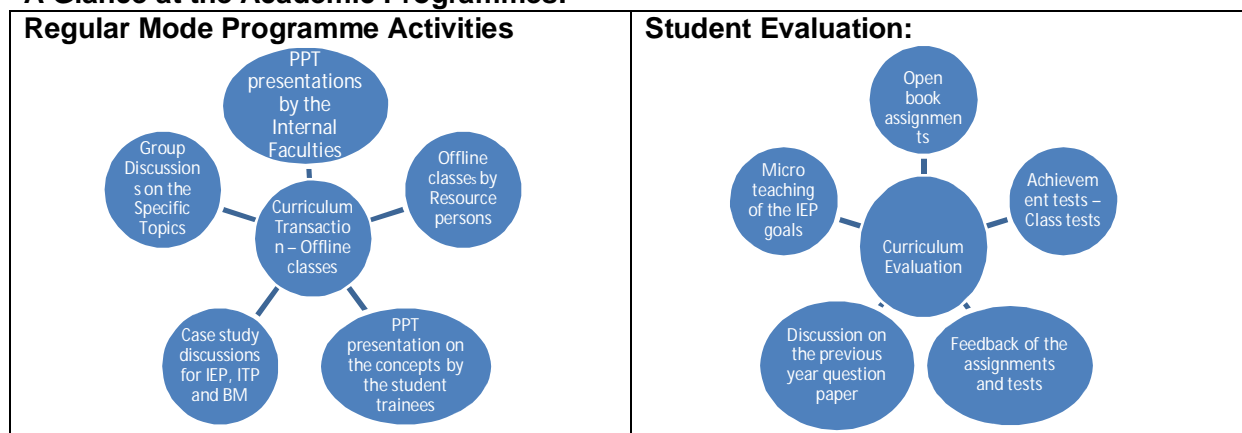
A Glance at the Academic Programmes:

| Regular Mode Programme Activities | Student Evaluation: |
|---|---|
| PPT presentations by the Internal Faculties; Group Discussions on the Specific Topics; Offline classes by Resource persons; Curriculum Transaction – Offline classes; Case study discussions for IEP, ITP and BM; PPT presentation on the concepts by the student trainees | Open book assignments; Micro teaching of the IEP goals; Achievement tests – Class tests; Curriculum Evaluation; Discussion on the previous year question paper; Feedback of the assignments and tests |